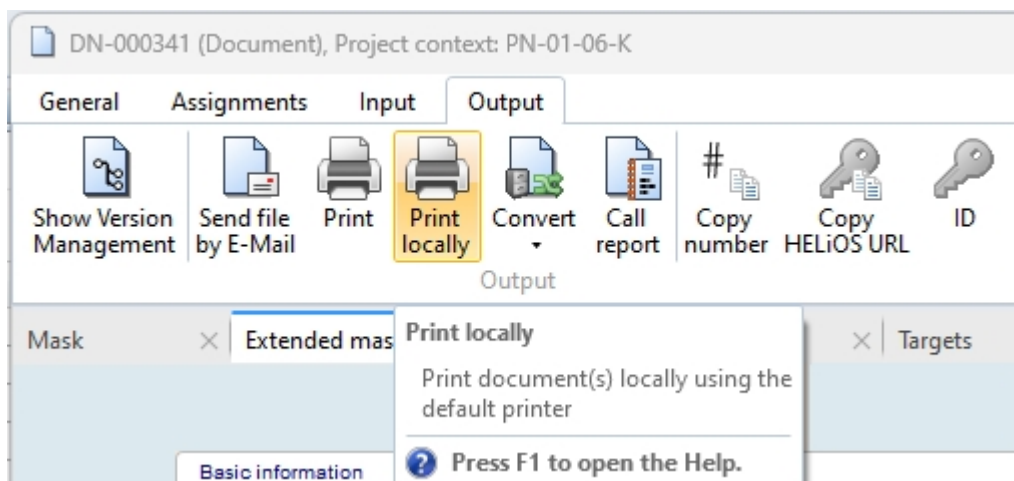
DN-000341 (Document), Project context: PN-01-06-K

General Assignments Input Output

Show Version Management
Send file by E-Mail
Print
Print locally
Convert
Call report
Copy number
Copy HELiOS URL
ID

Output

Mask × Extended mas

Print locally

Print document(s) locally using the default printer

Press F1 to open the Help.

× Targets

Basic information